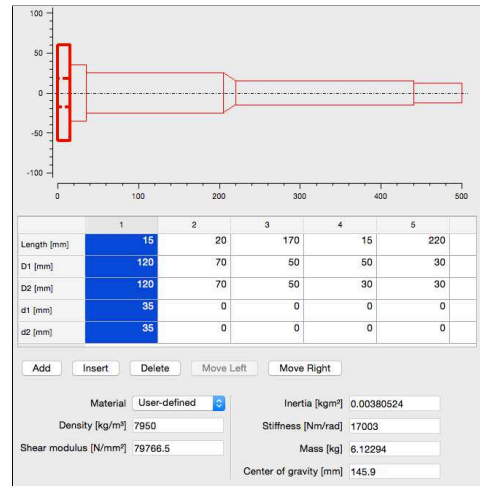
100
50
0
-50
-100
0 100 200 300 400 500

| | 1 | 2 | 3 | 4 | 5 |
|---|---|---|---|---|---|
| Length [mm] | 15 | 20 | 170 | 15 | 220 |
| D1 [mm] | 120 | 70 | 50 | 50 | 30 |
| D2 [mm] | 120 | 70 | 50 | 30 | 30 |
| d1 [mm] | 35 | 0 | 0 | 0 | 0 |
| d2 [mm] | 35 | 0 | 0 | 0 | 0 |

Add Insert Delete Move Left Move Right

Material User-defined
Density [kg/m³] 7950
Shear modulus [N/mm²] 79766.5

Inertia [kgm²] 0.00380524
Stiffness [Nm/rad] 17003
Mass [kg] 6.12294
Center of gravity [mm] 145.9